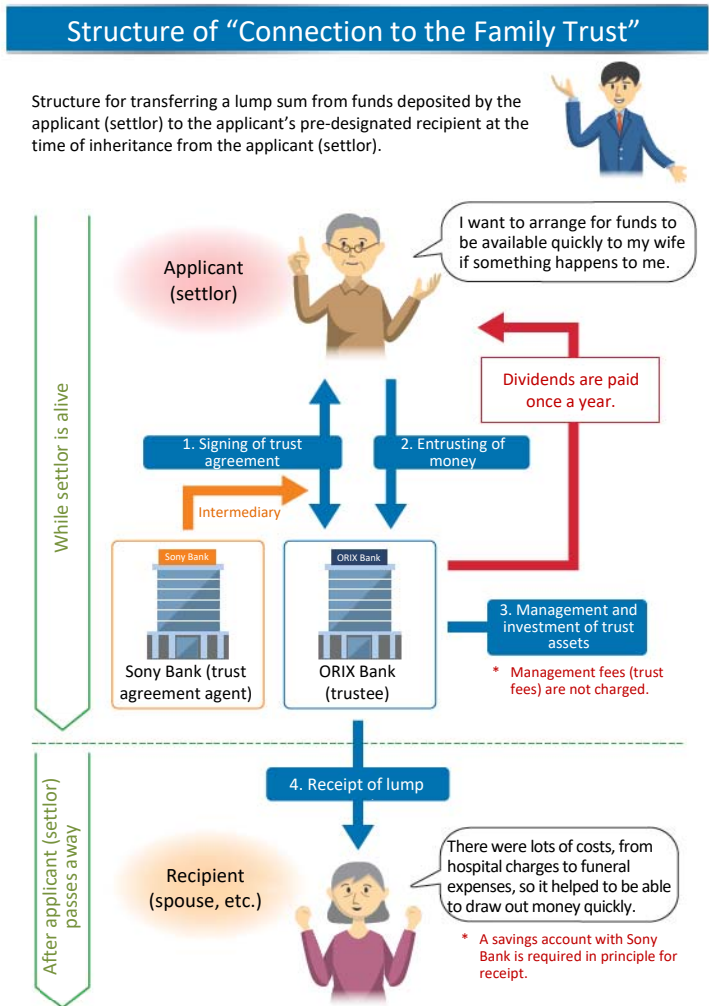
Structure of “Connection to the Family Trust”

Structure for transferring a lump sum from funds deposited by the applicant (settlor) to the applicant’s pre-designated recipient at the time of inheritance from the applicant (settlor).

While settlor is alive

Applicant (settlor)

I want to arrange for funds to be available quickly to my wife if something happens to me.

Dividends are paid once a year.

1. Signing of trust agreement

2. Entrusting of money

Intermediary

Sony Bank

ORIX Bank

Sony Bank (trust agreement agent)

ORIX Bank (trustee)

3. Management and investment of trust assets

* Management fees (trust fees) are not charged.

After applicant (settlor) passes away

4. Receipt of lump

Recipient (spouse, etc.)

There were lots of costs, from hospital charges to funeral expenses, so it helped to be able to draw out money quickly.

* A savings account with Sony Bank is required in principle for receipt.